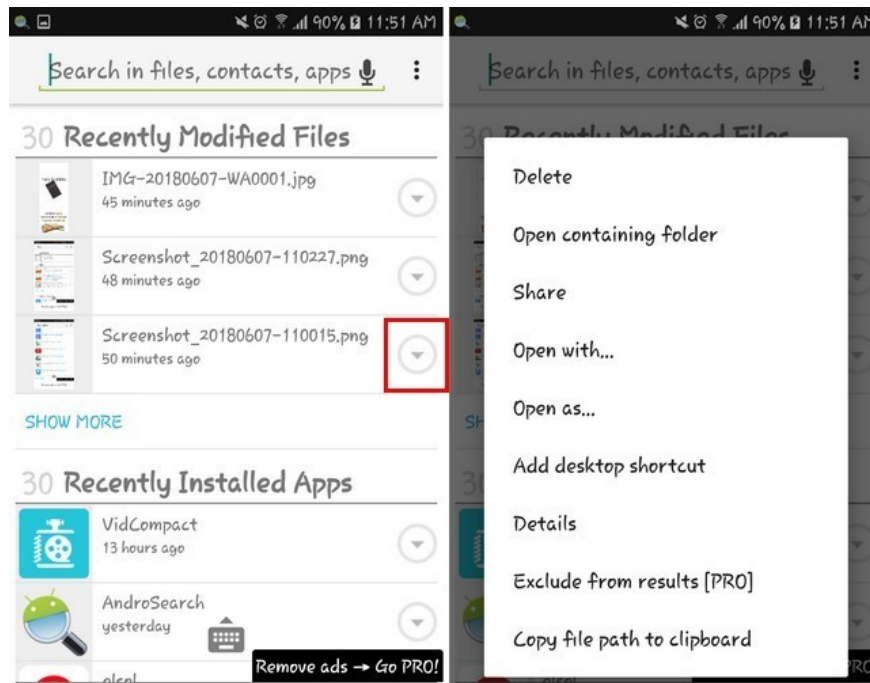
90% 11:51 AM

Search in files, contacts, apps

30 Recently Modified Files

IMG-20180607-WA0001.jpg
45 minutes ago

Screenshot_20180607-110227.png
48 minutes ago

Screenshot_20180607-110015.png
50 minutes ago

SHOW MORE

30 Recently Installed Apps

VidCompact
13 hours ago

AndroSearch
yesterday

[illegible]

Remove ads → Go PRO!

90% 11:51 AM

Search in files, contacts, apps

Delete

Open containing folder

Share

Open with...

Open as...

Add desktop shortcut

Details

Exclude from results [PRO]

Copy file path to clipboard